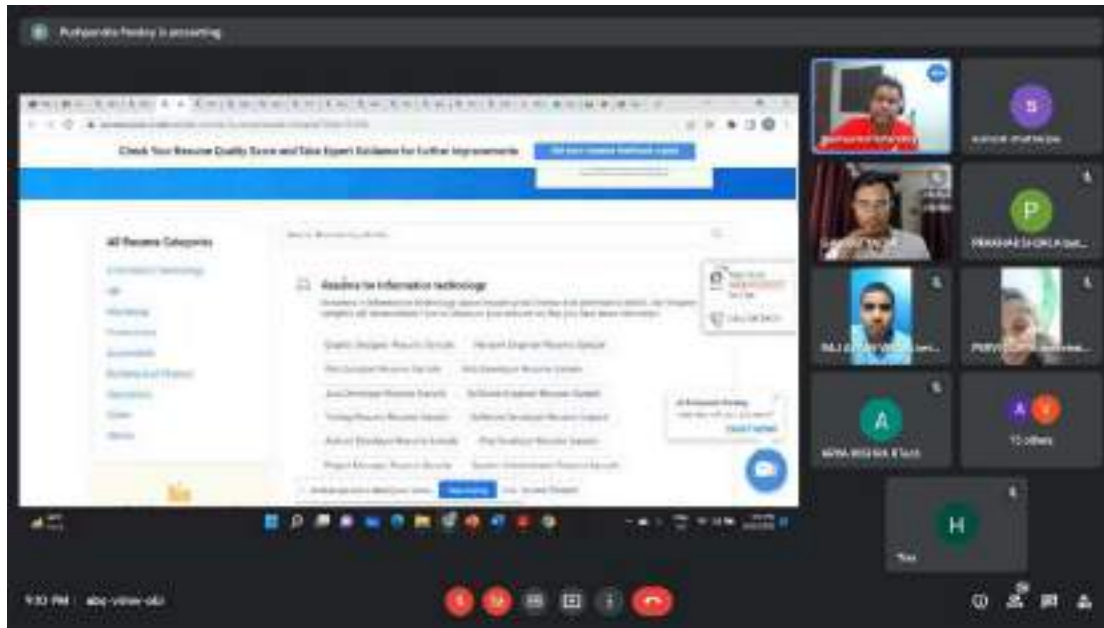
Pushpendra Pandey is presenting

Check Your Resume Quality Score and Take Expert Guidance for Further Improvements

All Resume Categories

Information Technology

Resumes for Information technology

Graphic Designer Resume Sample

Network Engineer Resume Sample

Java Developer Resume Sample

Software Engineer Resume Sample

Testing Resume Sample

Software Developer Resume Sample

Android Developer Resume Sample

PHP Developer Resume Sample

Project Manager Resume Sample

S

P

PRAKHAR SHUKLA

A

ADRIA MISHRA

A

V

13 others

H

You

9:30 PM

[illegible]